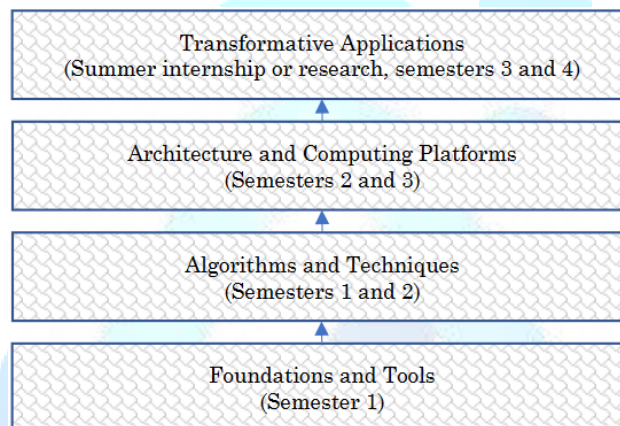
Transformative Applications
(Summer internship or research, semesters 3 and 4)

Architecture and Computing Platforms
(Semesters 2 and 3)

Algorithms and Techniques
(Semesters 1 and 2)

Foundations and Tools
(Semester 1)